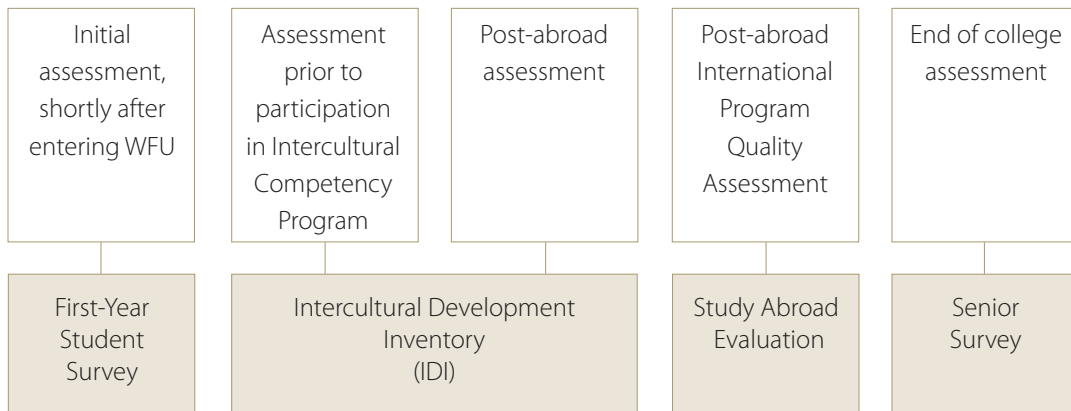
Initial assessment, shortly after entering WFU

Assessment prior to participation in Intercultural Competency Program

Post-abroad assessment

Post-abroad International Program Quality Assessment

End of college assessment

First-Year Student Survey

Intercultural Development Inventory (IDI)

Study Abroad Evaluation

Senior Survey